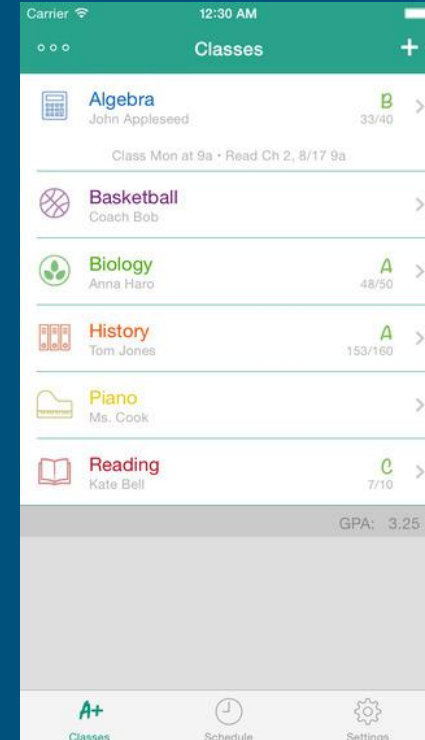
Carrier
12:30 AM

Classes
+

Algebra
John Appleseed
B
33/40

Class Mon at 9a • Read Ch 2, 8/17 9a

Basketball
Coach Bob

Biology
Anna Haro
A
48/50

History
Tom Jones
A
153/160

Piano
Ms. Cook

Reading
Kate Bell
C
7/10

GPA: 3.25

A+
Classes
Schedule
Settings